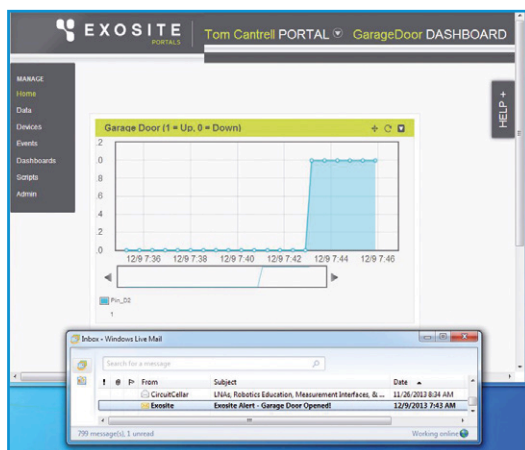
EXOSITE PORTALS

Tom Cantrell PORTAL GarageDoor DASHBOARD

MANAGE
Home
Data
Devices
Events
Dashboards
Scripts
Admin

HELP +

Garage Door (1 = Up, 0 = Down)

.2
.0
.8
.6
.4
.2
.0

12/9 7:36 12/9 7:38 12/9 7:40 12/9 7:42 12/9 7:44 12/9 7:46

Pin_D2
1

Inbox - Windows Live Mail

Search for a message

| ! | @ | ⚐ | From | Subject | Date |
|---|---|---|---|---|---|
| | | | CircuitCellar | LNAs, Robotics Education, Measurement Interfaces, & ... | 11/26/2013 8:34 AM |
| | | | Exosite | Exosite Alert - Garage Door Opened! | 12/9/2013 7:43 AM |

799 message(s), 1 unread
Working online